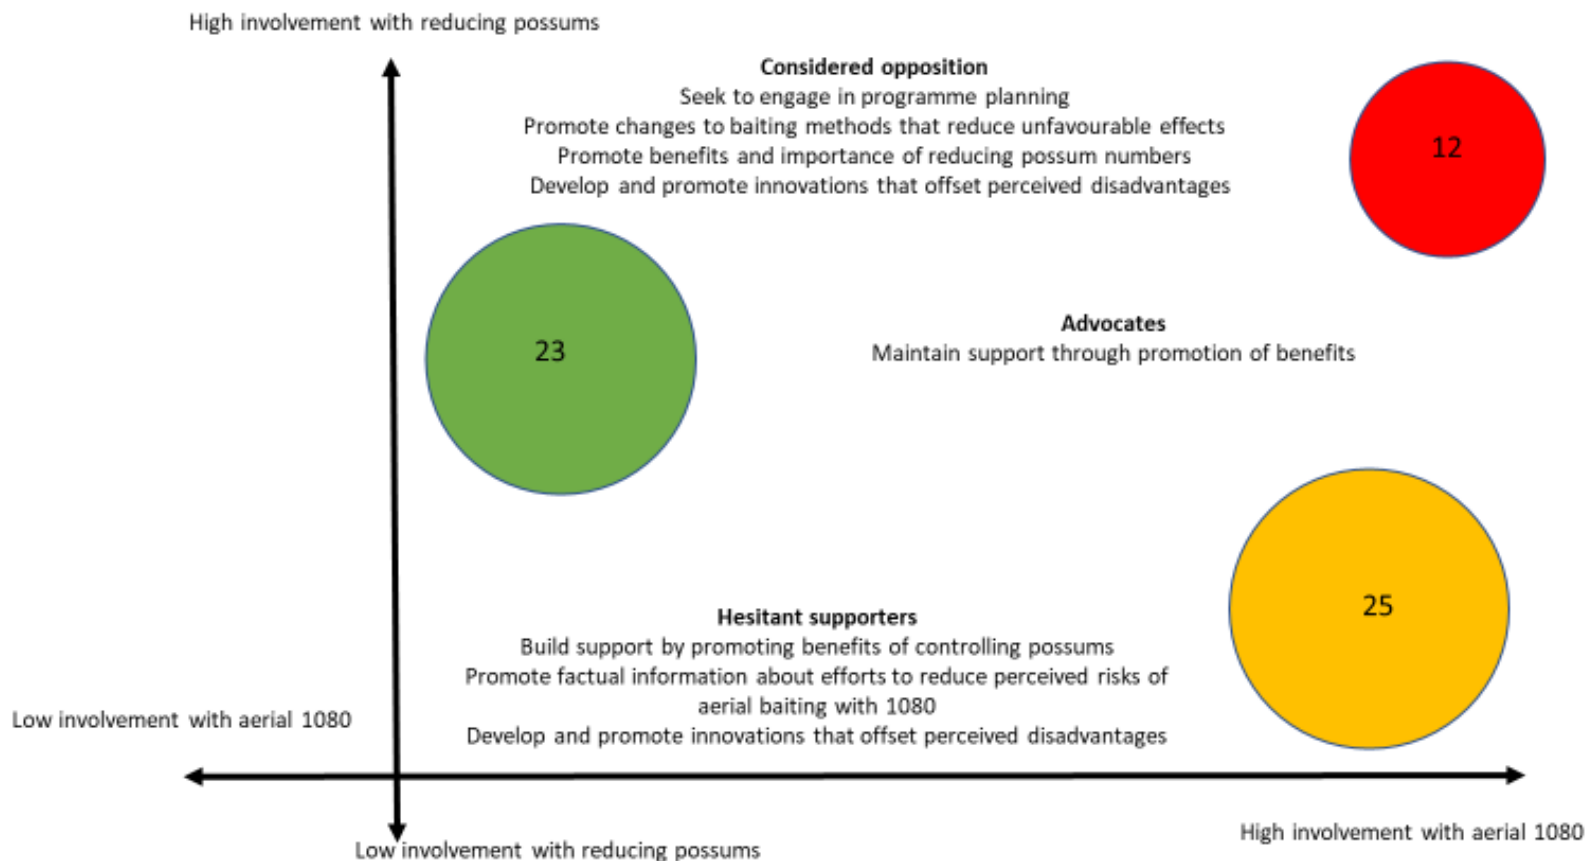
High involvement with reducing possums

**Considered opposition**
Seek to engage in programme planning
Promote changes to baiting methods that reduce unfavourable effects
Promote benefits and importance of reducing possum numbers
Develop and promote innovations that offset perceived disadvantages

12

23

**Advocates**
Maintain support through promotion of benefits

25

**Hesitant supporters**
Build support by promoting benefits of controlling possums
Promote factual information about efforts to reduce perceived risks of aerial baiting with 1080
Develop and promote innovations that offset perceived disadvantages

Low involvement with aerial 1080

High involvement with aerial 1080

Low involvement with reducing possums